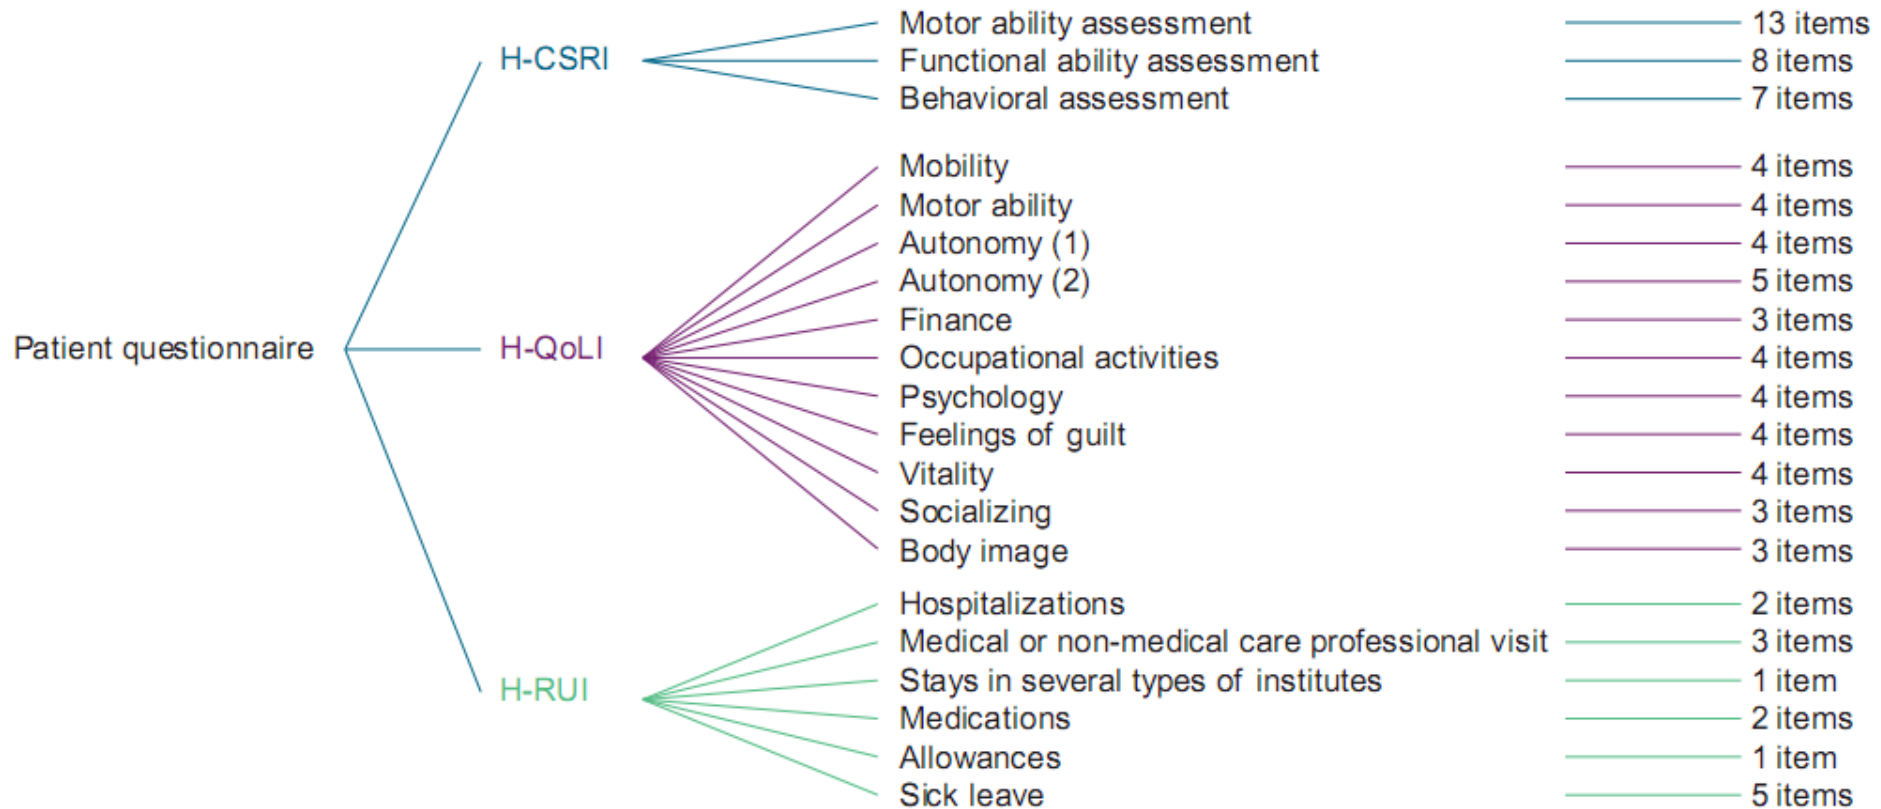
Patient questionnaire

H-CSRI
Motor ability assessment 13 items
Functional ability assessment 8 items
Behavioral assessment 7 items

H-QoLI
Mobility 4 items
Motor ability 4 items
Autonomy (1) 4 items
Autonomy (2) 5 items
Finance 3 items
Occupational activities 4 items
Psychology 4 items
Feelings of guilt 4 items
Vitality 4 items
Socializing 3 items
Body image 3 items

H-RUI
Hospitalizations 2 items
Medical or non-medical care professional visit 3 items
Stays in several types of institutes 1 item
Medications 2 items
Allowances 1 item
Sick leave 5 items